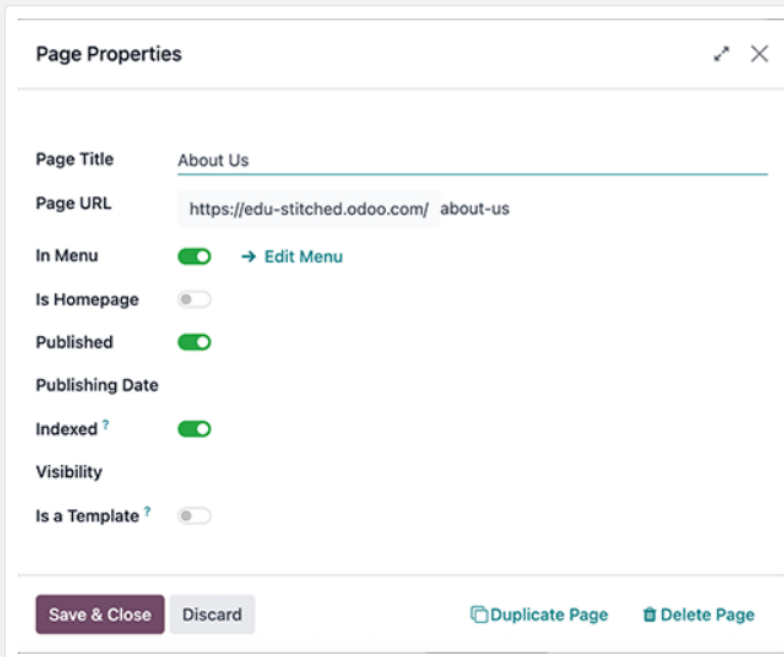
Page Properties

Page Title About Us

Page URL https://edu-stitched.odoo.com/ about-us

In Menu → Edit Menu

Is Homepage

Published

Publishing Date

Indexed ?

Visibility

Is a Template ?

Save & Close Discard Duplicate Page Delete Page